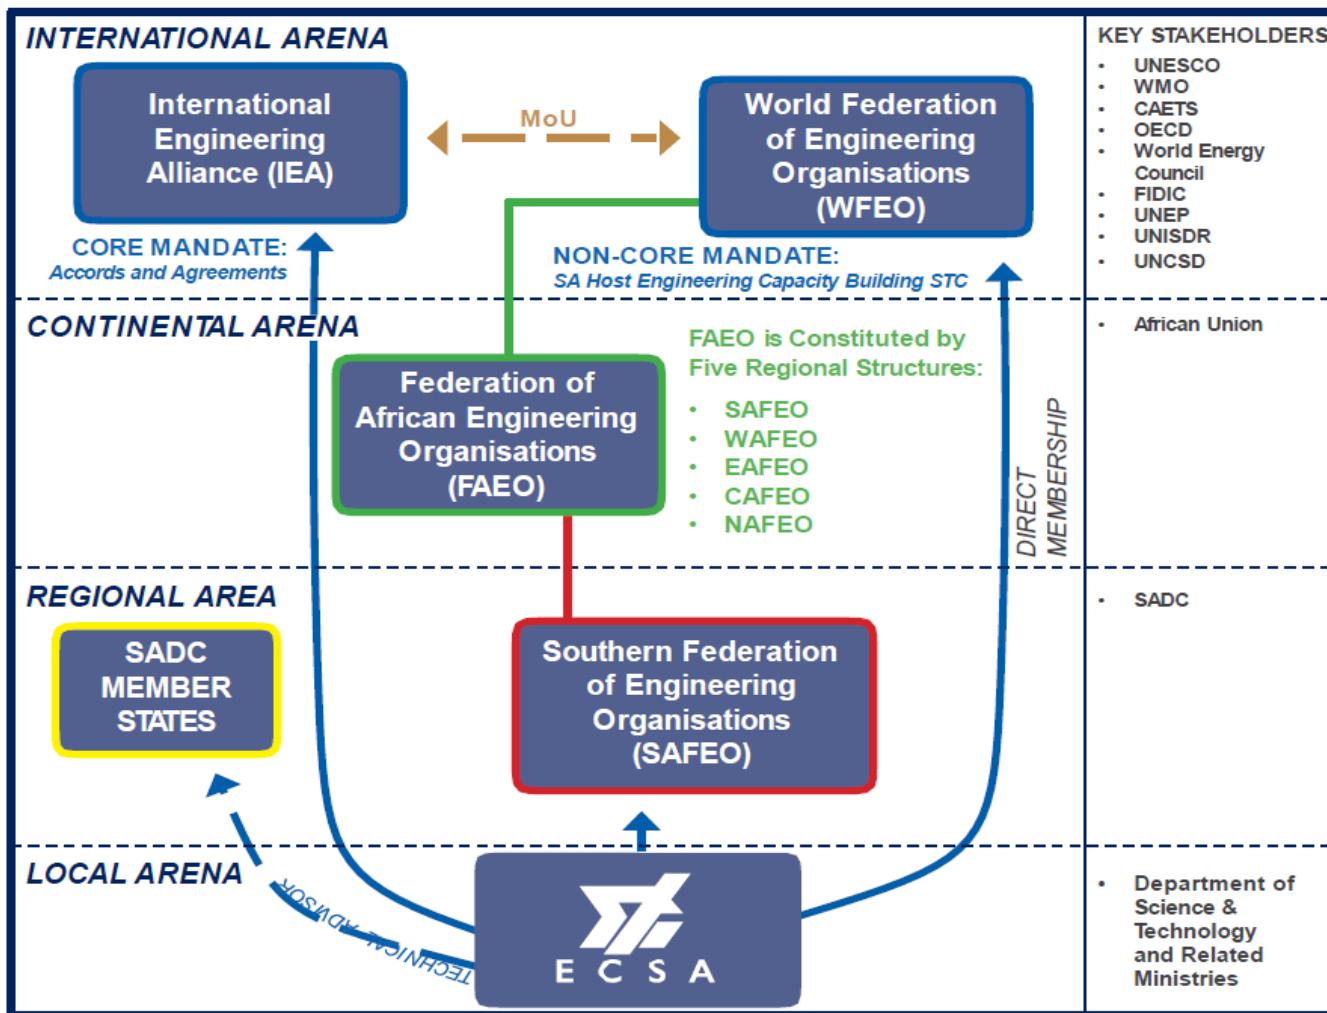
INTERNATIONAL ARENA

International Engineering Alliance (IEA)

MoU

World Federation of Engineering Organisations (WFEO)

CORE MANDATE:
Accords and Agreements

NON-CORE MANDATE:
SA Host Engineering Capacity Building STC

CONTINENTAL ARENA

Federation of African Engineering Organisations (FAEO)

FAEO is Constituted by Five Regional Structures:
• SAFEO
• WAFEO
• EAFEO
• CAFEO
• NAFEO

DIRECT MEMBERSHIP

REGIONAL AREA

SADC MEMBER STATES

Southern Federation of Engineering Organisations (SAFEO)

LOCAL ARENA

TECHNICAL ADVISOR

E C S A

KEY STAKEHOLDERS
• UNESCO
• WMO
• CAETS
• OECD
• World Energy Council
• FIDIC
• UNEP
• UNISDR
• UNCSD

• African Union

• SADC

• Department of Science & Technology and Related Ministries